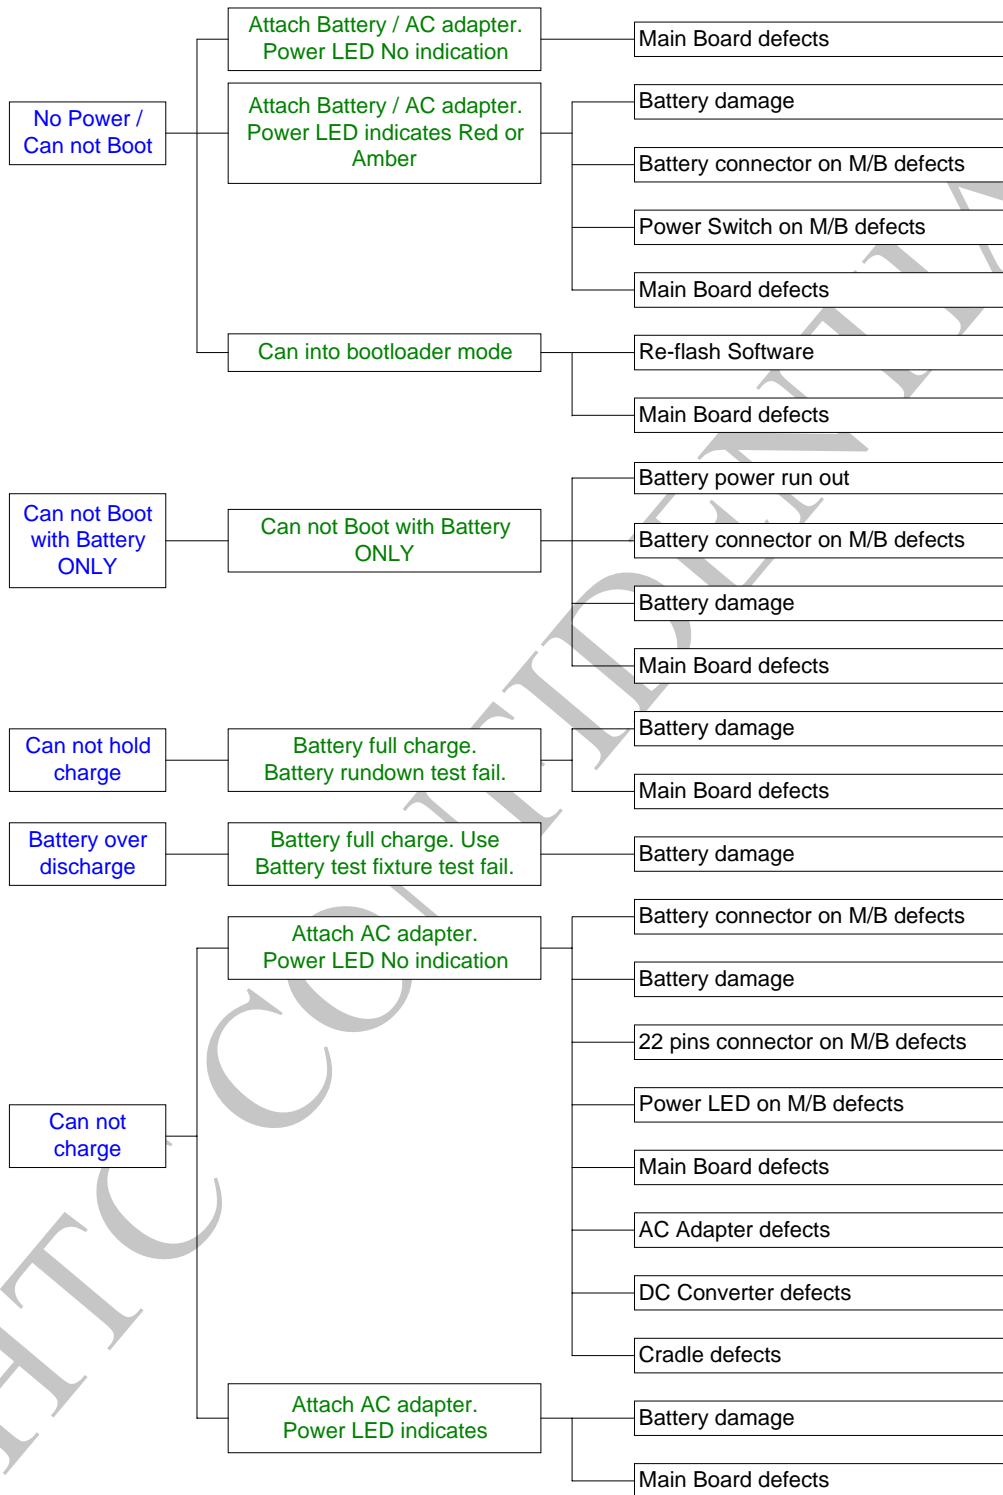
No Power / Can not Boot

Attach Battery / AC adapter. Power LED No indication

Main Board defects

Attach Battery / AC adapter. Power LED indicates Red or Amber

Battery damage

Battery connector on M/B defects

Power Switch on M/B defects

Main Board defects

Can into bootloader mode

Re-flash Software

Main Board defects

Can not Boot with Battery ONLY

Can not Boot with Battery ONLY

Battery power run out

Battery connector on M/B defects

Battery damage

Main Board defects

Can not hold charge

Battery full charge. Battery rundown test fail.

Battery damage

Main Board defects

Battery over discharge

Battery full charge. Use Battery test fixture test fail.

Battery damage

Can not charge

Attach AC adapter. Power LED No indication

Battery connector on M/B defects

Battery damage

22 pins connector on M/B defects

Power LED on M/B defects

Main Board defects

AC Adapter defects

DC Converter defects

Cradle defects

Attach AC adapter. Power LED indicates

Battery damage

Main Board defects

HTC CONFIDENTIAL